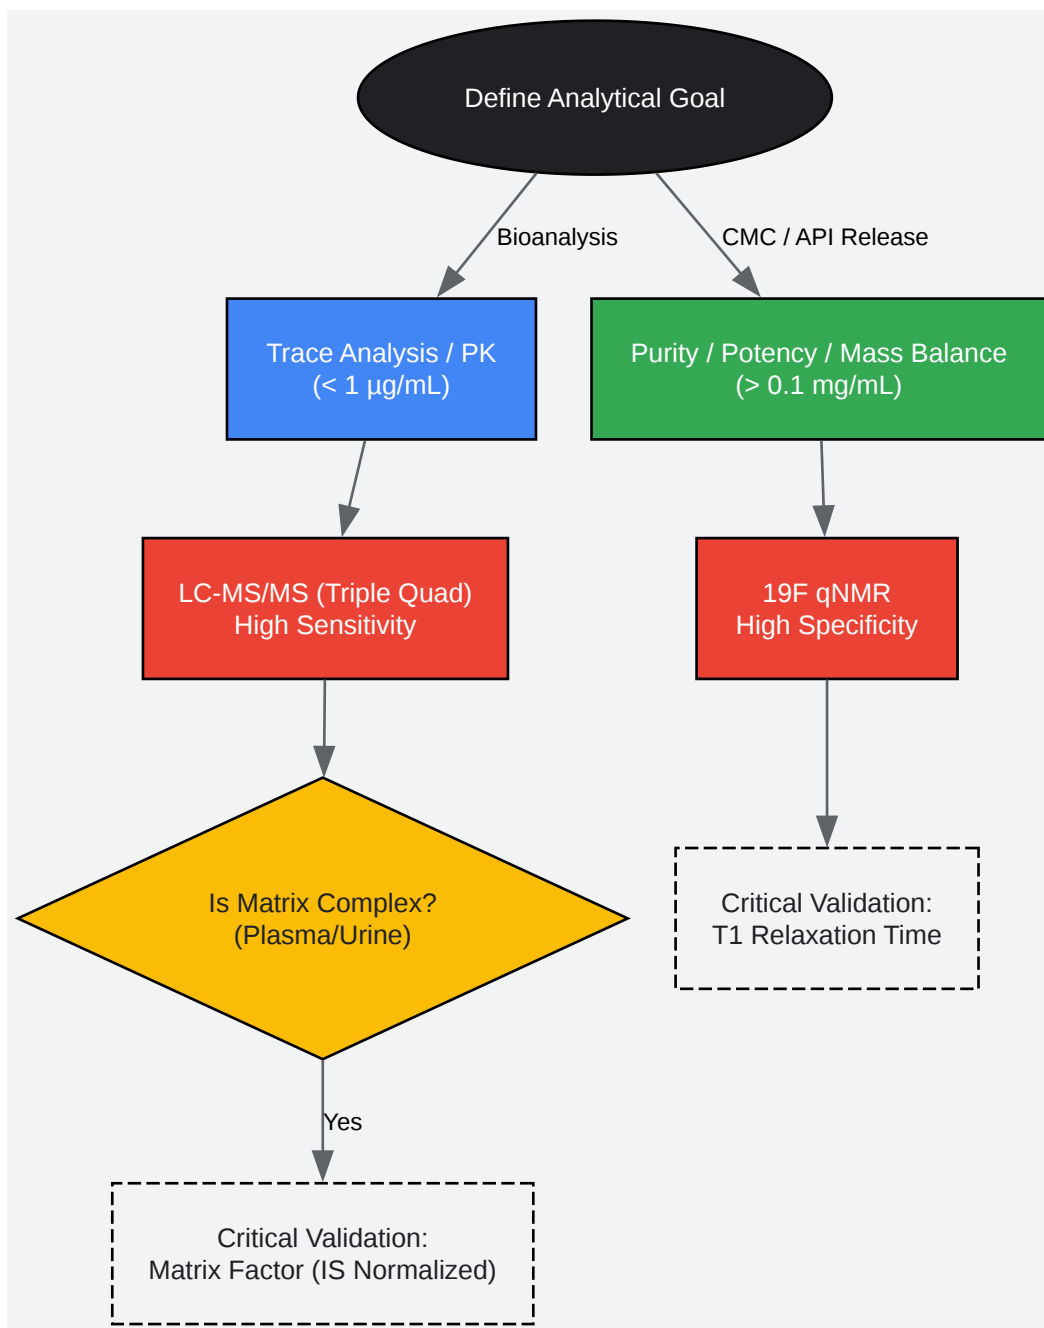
Define Analytical Goal

Bioanalysis

CMC / API Release

Trace Analysis / PK
(< 1 µg/mL)

Purity / Potency / Mass Balance
(> 0.1 mg/mL)

LC-MS/MS (Triple Quad)
High Sensitivity

19F qNMR
High Specificity

Is Matrix Complex?
(Plasma/Urine)

Critical Validation:
T1 Relaxation Time

Yes

Critical Validation:
Matrix Factor (IS Normalized)